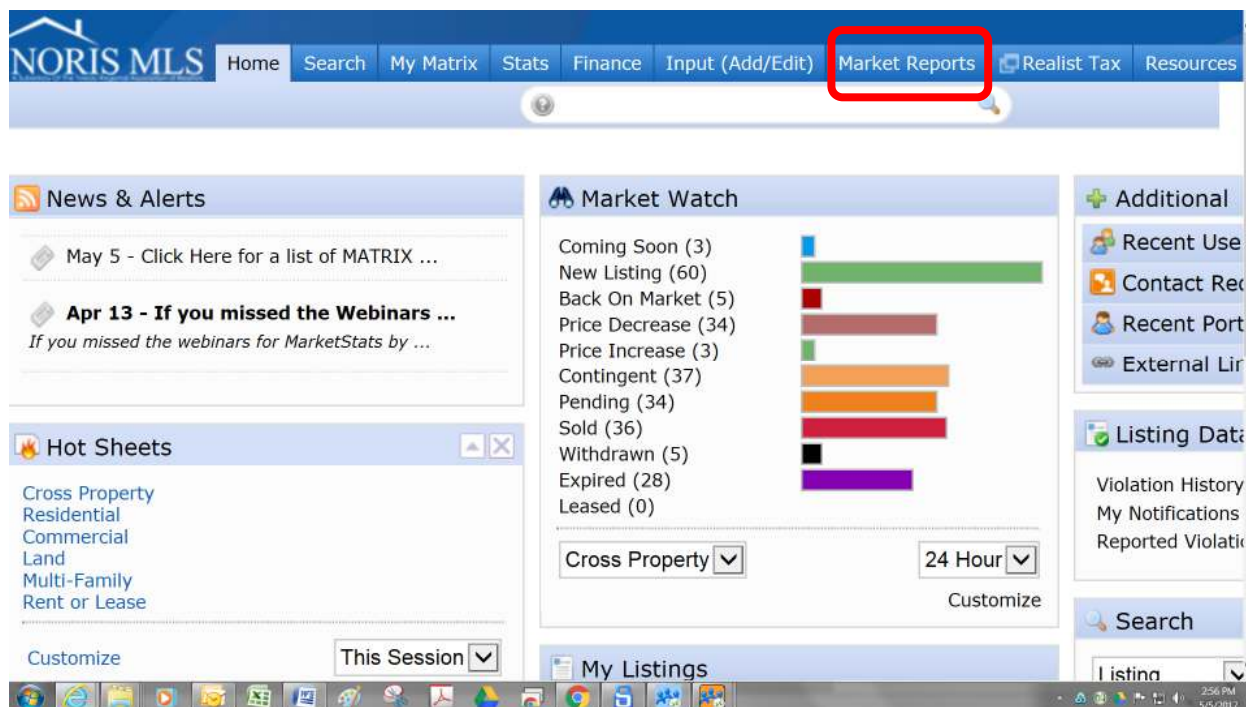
NORIS MLS
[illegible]

Home | Search | My Matrix | Stats | Finance | Input (Add/Edit) | Market Reports | Realist Tax | Resources

News & Alerts

May 5 - Click Here for a list of MATRIX ...

**Apr 13 - If you missed the Webinars ...**
*If you missed the webinars for MarketStats by ...*

Hot Sheets

Cross Property
Residential
Commercial
Land
Multi-Family
Rent or Lease

Customize
This Session

Market Watch

Coming Soon (3)
New Listing (60)
Back On Market (5)
Price Decrease (34)
Price Increase (3)
Contingent (37)
Pending (34)
Sold (36)
Withdrawn (5)
Expired (28)
Leased (0)

Cross Property
24 Hour
Customize

My Listings

Additional
Recent Use
Contact Re
Recent Port
External Li

Listing Data
Violation History
My Notifications
Reported Violatio

Search
Listing

2:56 PM
5/5/2012